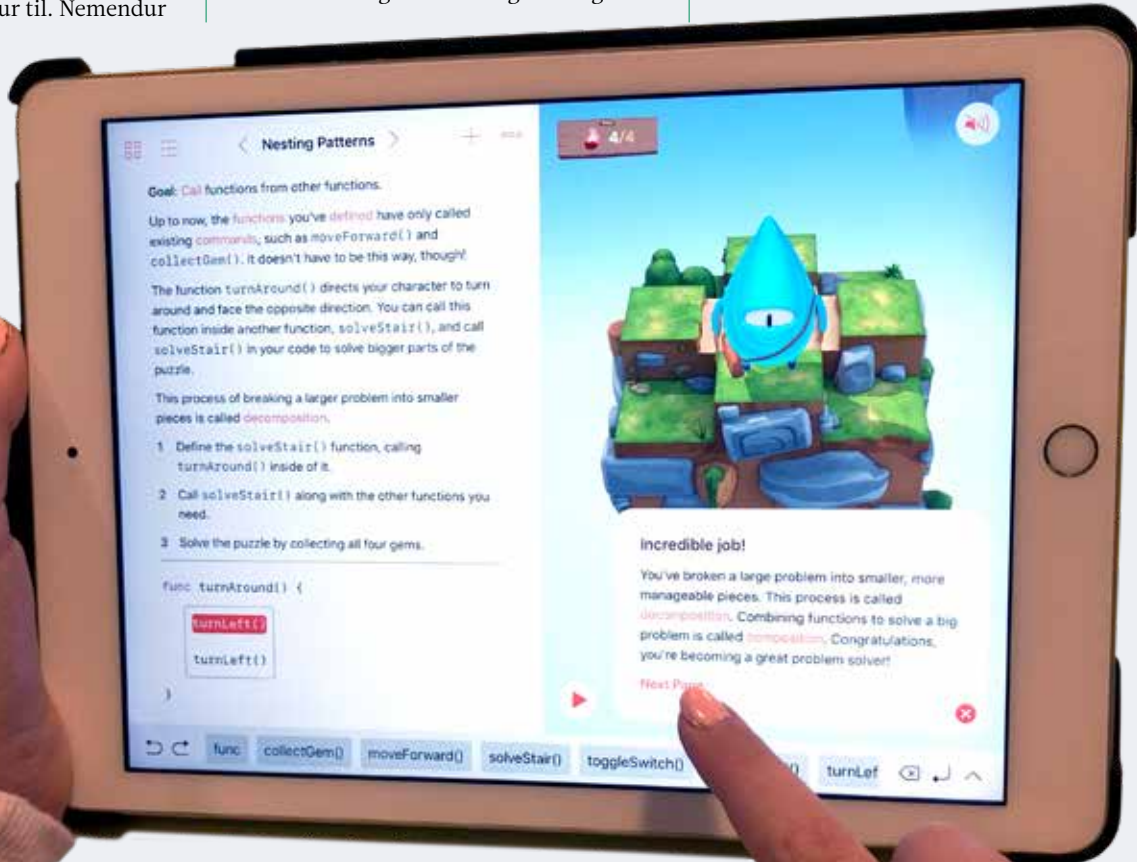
ur til. Nemendur

Nesting Patterns

4/4

Goal: Call functions from other functions.

Up to now, the functions you've defined have only called existing commands, such as moveForward() and collectGem(). It doesn't have to be this way, though!

The function turnAround() directs your character to turn around and face the opposite direction. You can call this function inside another function, solveStair(), and call solveStair() in your code to solve bigger parts of the puzzle.

This process of breaking a larger problem into smaller pieces is called decomposition.

1 Define the solveStair() function, calling turnAround() inside of it.

2 Call solveStair() along with the other functions you need.

3 Solve the puzzle by collecting all four gems.

func turnAround() {
turnLeft()
turnLeft()
}

Incredible job!

You've broken a large problem into smaller, more manageable pieces. This process is called decomposition. Combining functions to solve a big problem is called composition. Congratulations, you're becoming a great problem solver!

Next Page

func collectGem() moveForward() solveStair() toggleSwitch() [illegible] turnLef